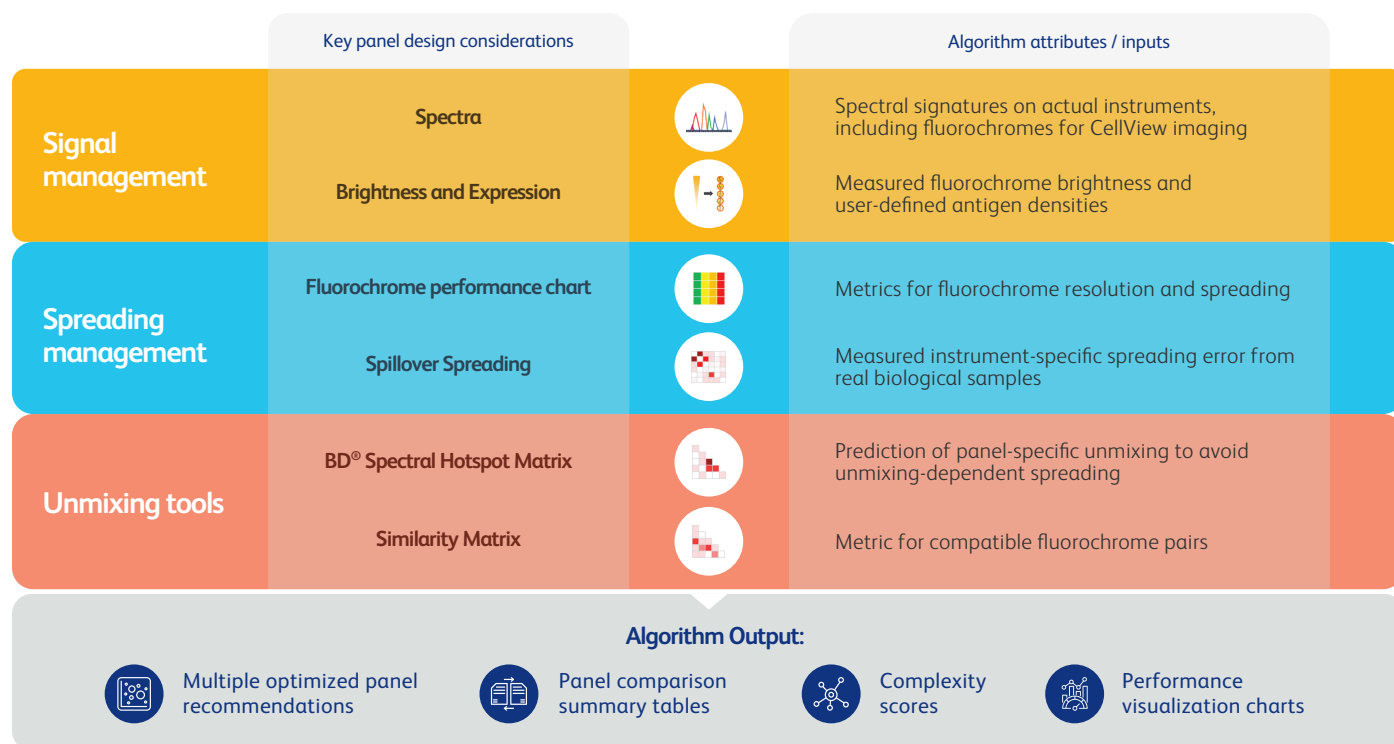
Key panel design considerations

Algorithm attributes / inputs

Signal management

Spectra

Spectral signatures on actual instruments, including fluorochromes for CellView imaging

Brightness and Expression

Measured fluorochrome brightness and user-defined antigen densities

Spreading management

Fluorochrome performance chart

Metrics for fluorochrome resolution and spreading

Spillover Spreading

Measured instrument-specific spreading error from real biological samples

Unmixing tools

BD® Spectral Hotspot Matrix

Prediction of panel-specific unmixing to avoid unmixing-dependent spreading

Similarity Matrix

Metric for compatible fluorochrome pairs

Algorithm Output:

Multiple optimized panel recommendations

Panel comparison summary tables

Complexity scores

Performance visualization charts